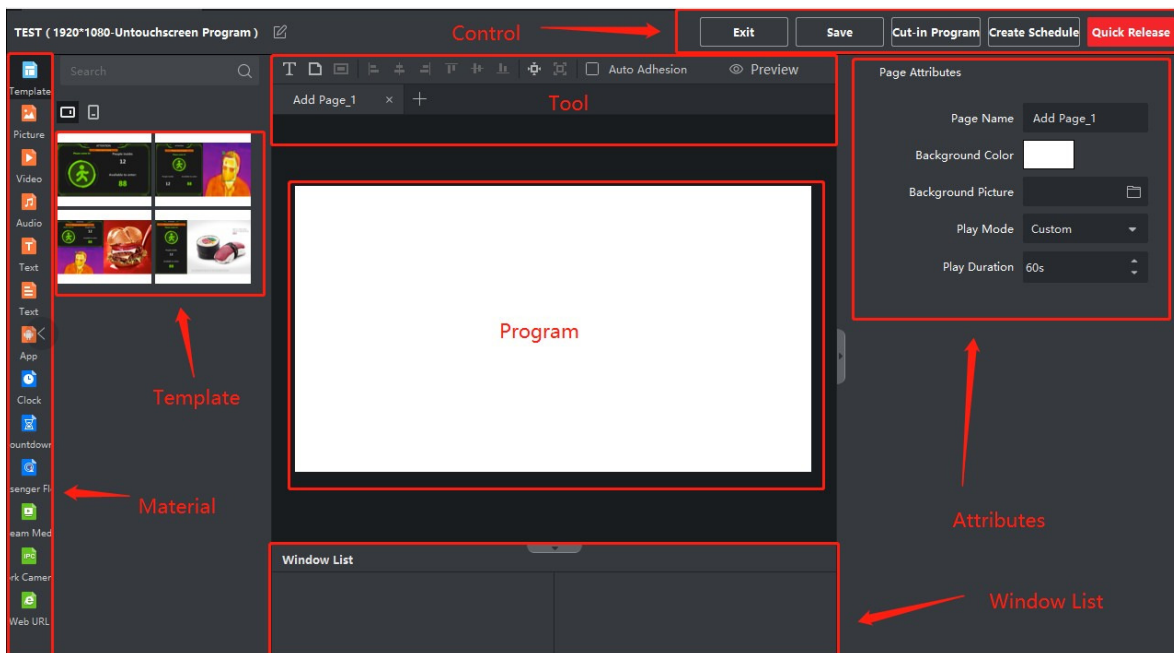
TEST ( 1920*1080-Untouchscreen Program )

Control

Exit Save Cut-in Program Create Schedule Quick Release

Template
Picture
Video
Audio
Text
Text
App
Clock
ountdowr
senger Fl
eam Med
rk Camer
Web URL

Search

Auto Adhesion Preview

Add Page_1 ×

Tool

Program

Template

Material

Window List

Window List

Page Attributes

Page Name Add Page_1
Background Color
Background Picture
Play Mode Custom
Play Duration 60s

Attributes